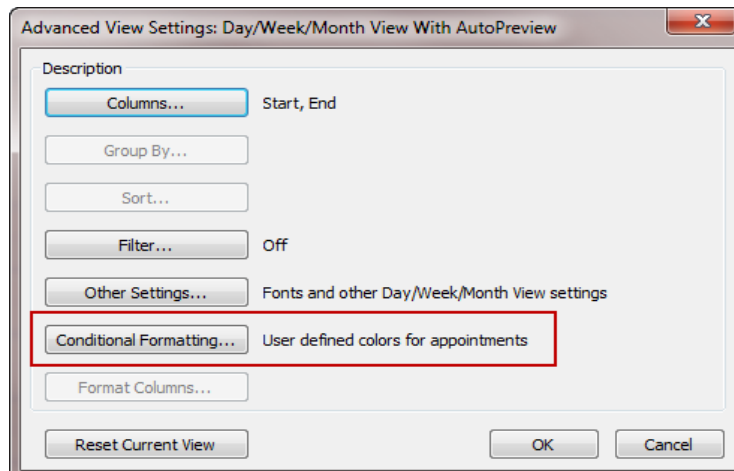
Advanced View Settings: Day/Week/Month View With AutoPreview

Description

Columns... Start, End

Group By...

Sort...

Filter... Off

Other Settings... Fonts and other Day/Week/Month View settings

Conditional Formatting... User defined colors for appointments

Format Columns...

Reset Current View

OK

Cancel